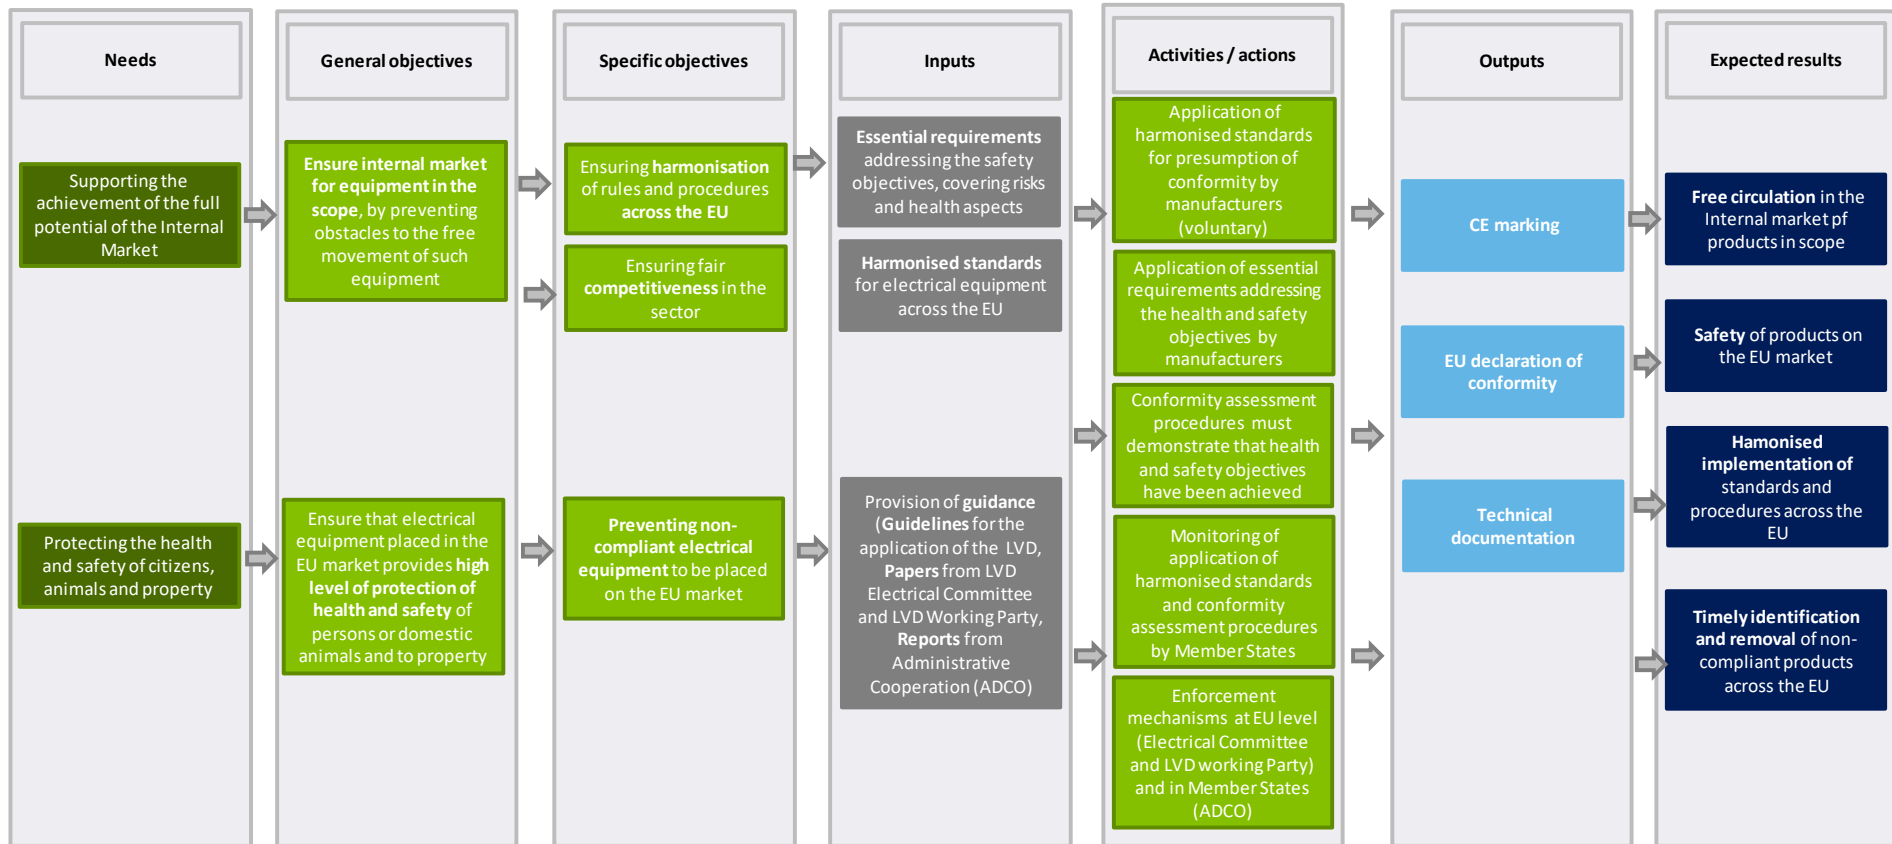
Needs

Supporting the achievement of the full potential of the Internal Market

Protecting the health and safety of citizens, animals and property

General objectives

Ensure internal market for equipment in the scope, by preventing obstacles to the free movement of such equipment

Ensure that electrical equipment placed in the EU market provides high level of protection of health and safety of persons or domestic animals and to property

Specific objectives

Ensuring harmonisation of rules and procedures across the EU

Ensuring fair competitiveness in the sector

Preventing non-compliant electrical equipment to be placed on the EU market

Inputs

Essential requirements addressing the safety objectives, covering risks and health aspects

Harmonised standards for electrical equipment across the EU

Provision of guidance (Guidelines for the application of the LVD, Papers from LVD Electrical Committee and LVD Working Party, Reports from Administrative Cooperation (ADCO)

Activities / actions

Application of harmonised standards for presumption of conformity by manufacturers (voluntary)

Application of essential requirements addressing the health and safety objectives by manufacturers

Conformity assessment procedures must demonstrate that health and safety objectives have been achieved

Monitoring of application of harmonised standards and conformity assessment procedures by Member States

Enforcement mechanisms at EU level (Electrical Committee and LVD working Party) and in Member States (ADCO)

Outputs

CE marking

EU declaration of conformity

Technical documentation

Expected results

Free circulation in the Internal market pf products in scope

Safety of products on the EU market

Hamonised implementation of standards and procedures across the EU

Timely identification and removal of non-compliant products across the EU